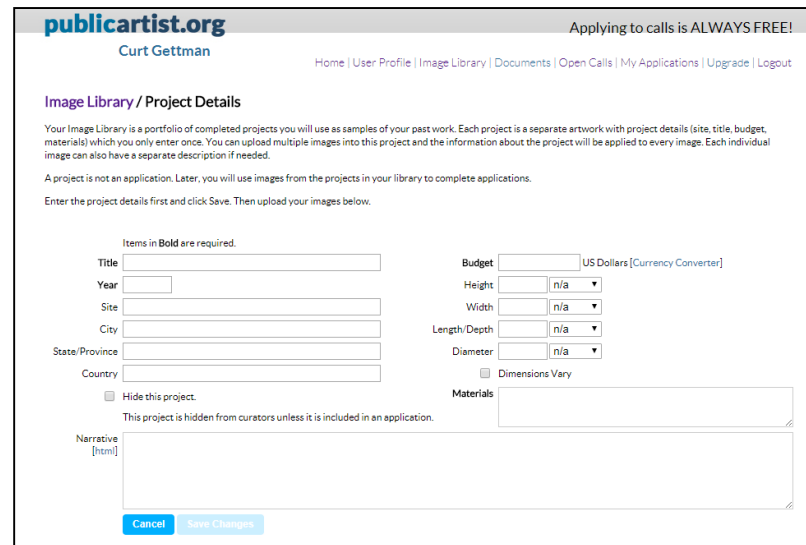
publicartist.org

Curt Gettman

Applying to calls is ALWAYS FREE!

Home | User Profile | Image Library | Documents | Open Calls | My Applications | Upgrade | Logout

Image Library / Project Details

Your Image Library is a portfolio of completed projects you will use as samples of your past work. Each project is a separate artwork with project details (site, title, budget, materials) which you only enter once. You can upload multiple images into this project and the information about the project will be applied to every image. Each individual image can also have a separate description if needed.

A project is not an application. Later, you will use images from the projects in your library to complete applications.

Enter the project details first and click Save. Then upload your images below.

Items in **Bold** are required.

Title

Year

Site

City

State/Province

Country

Hide this project.

This project is hidden from curators unless it is included in an application.

Budget US Dollars [Currency Converter]

Height n/a

Width n/a

Length/Depth n/a

Diameter n/a

Dimensions Vary

Materials

Narrative [html]

Cancel Save Changes